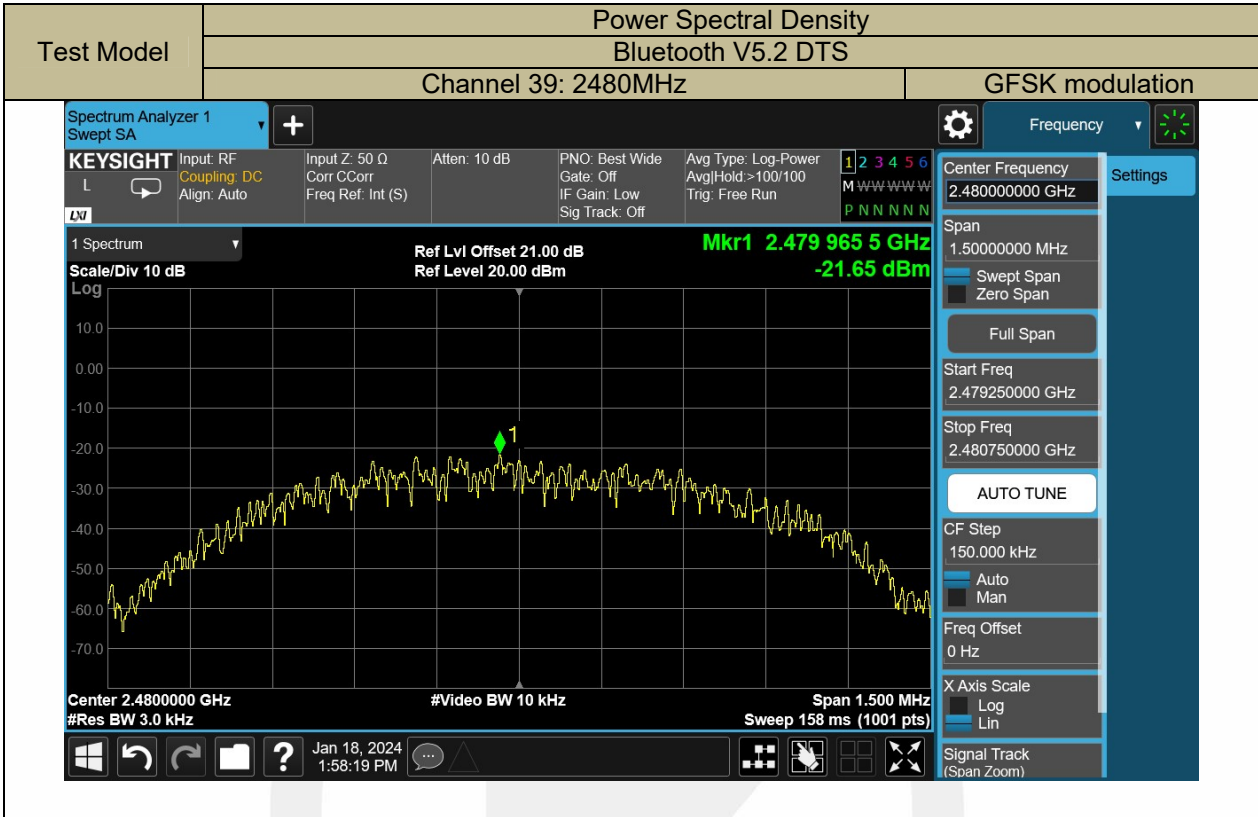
| Test Model | Power Spectral Density | |
|---|---|---|
| | Bluetooth V5.2 DTS | |
| | Channel 39: 2480MHz | GFSK modulation |

Spectrum Analyzer 1
Swept SA

Frequency

KEYSIGHT Input: RF Coupling: DC Align: Auto
Input Z: 50 Ω Corr CCorr Freq Ref: Int (S)
Atten: 10 dB
PNO: Best Wide Gate: Off IF Gain: Low Sig Track: Off
Avg Type: Log-Power Avg|Hold:>100/100 Trig: Free Run
1 2 3 4 5 6
M WWWWW
P N N N N N

1 Spectrum
Scale/Div 10 dB
Log
Ref Lvl Offset 21.00 dB
Ref Level 20.00 dBm
Mkr1 2.479 965 5 GHz
-21.65 dBm

10.0
0.00
-10.0
-20.0
-30.0
-40.0
-50.0
-60.0
-70.0

1

Center 2.4800000 GHz
#Res BW 3.0 kHz
#Video BW 10 kHz
Span 1.500 MHz
Sweep 158 ms (1001 pts)

Jan 18, 2024
1:58:19 PM

Center Frequency
2.480000000 GHz
Settings
Span
1.50000000 MHz
Swept Span
Zero Span
Full Span
Start Freq
2.479250000 GHz
Stop Freq
2.480750000 GHz
AUTO TUNE
CF Step
150.000 kHz
Auto
Man
Freq Offset
0 Hz
X Axis Scale
Log
Lin
Signal Track
(Span Zoom)